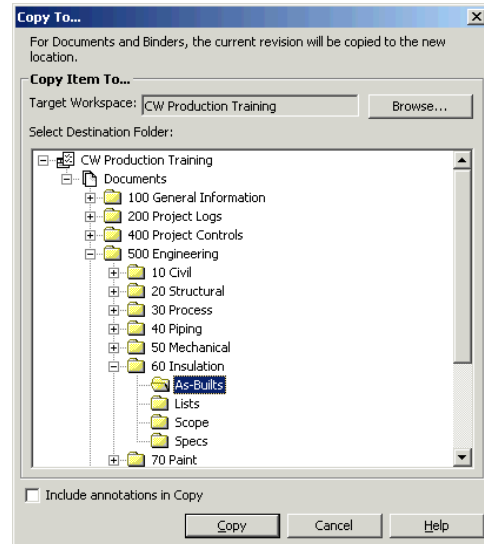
Copy To...

For Documents and Binders, the current revision will be copied to the new location.

Copy Item To...

Target Workspace: CW Production Training

Browse...

Select Destination Folder:

CW Production Training
Documents
100 General Information
200 Project Logs
400 Project Controls
500 Engineering
10 Civil
20 Structural
30 Process
40 Piping
50 Mechanical
60 Insulation
As-Builts
Lists
Scope
Specs
70 Paint

Include annotations in Copy

Copy
Cancel
Help